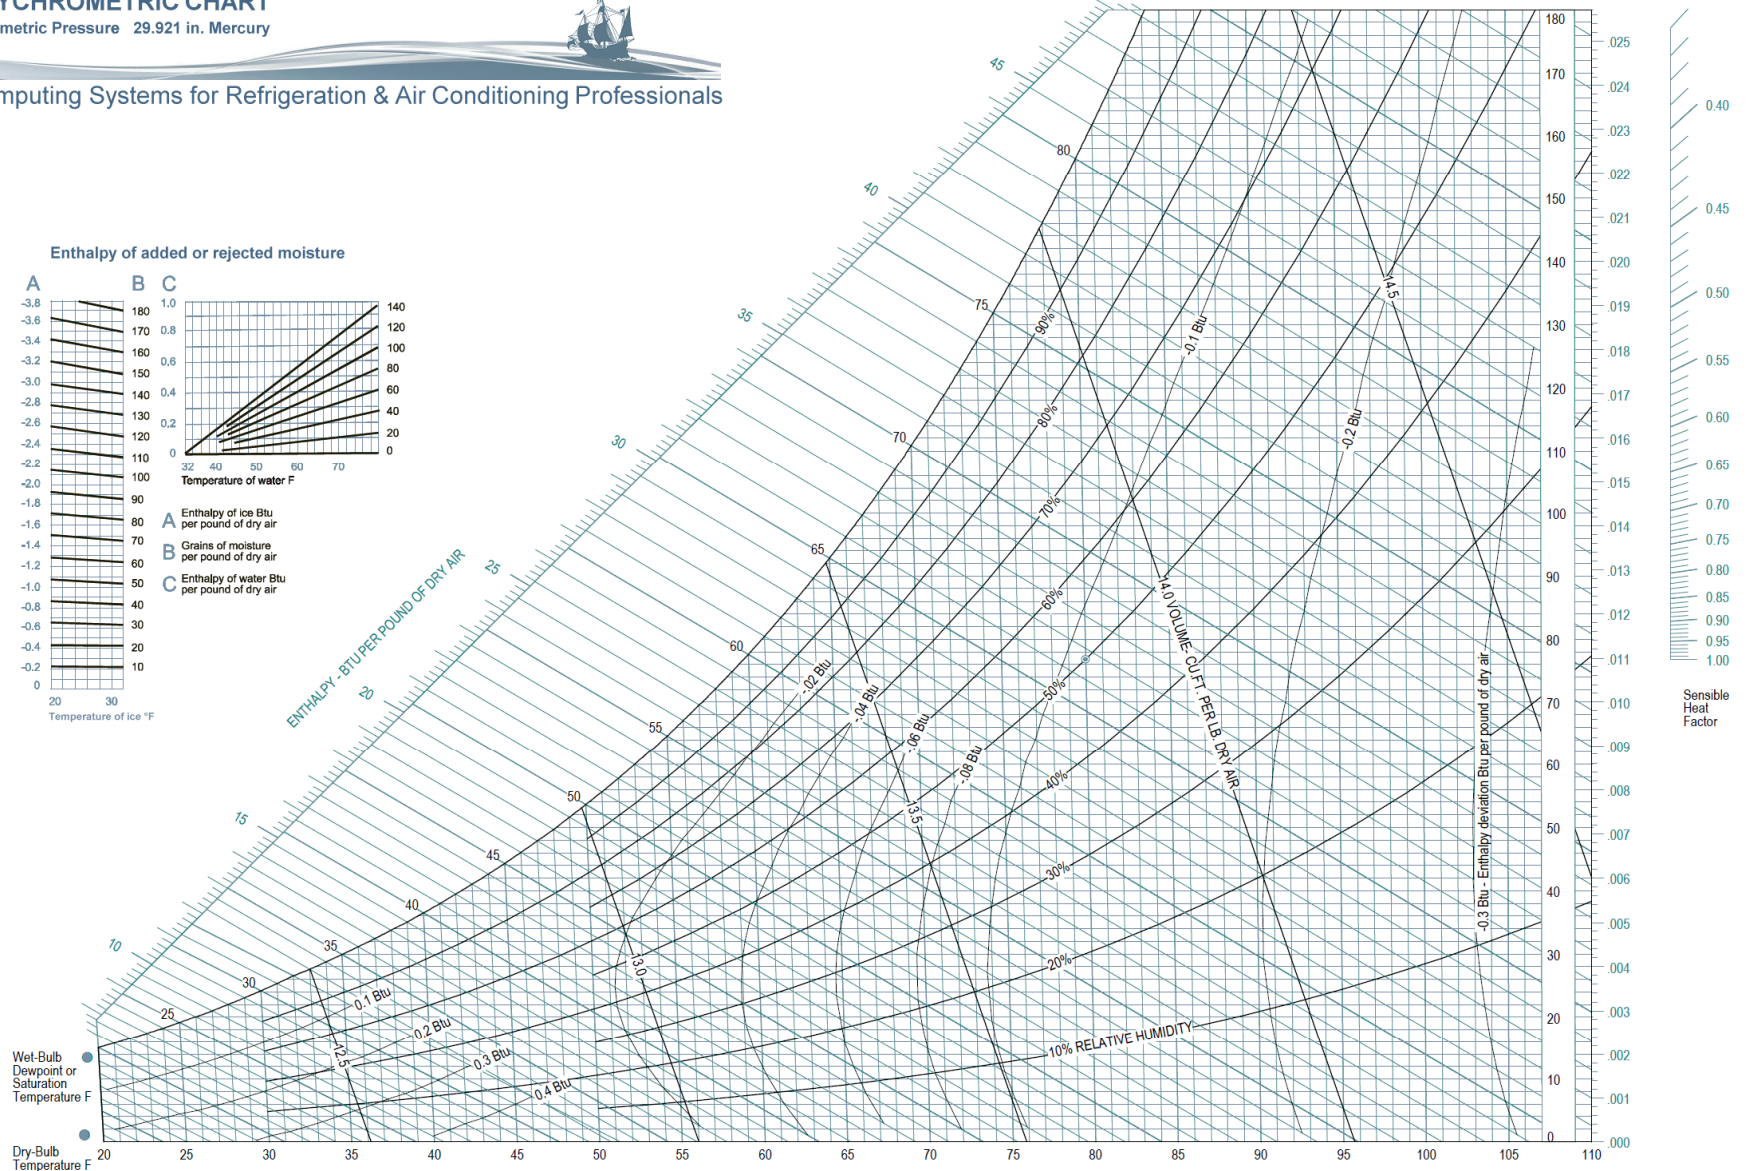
YCHROMETRIC CHART
metric Pressure 29.921 in. Mercury
mputing Systems for Refrigeration & Air Conditioning Professionals

Enthalpy of added or rejected moisture

A B C

-3.8 -3.6 -3.4 -3.2 -3.0 -2.8 -2.6 -2.4 -2.2 -2.0 -1.8 -1.6 -1.4 -1.2 -1.0 -0.8 -0.6 -0.4 -0.2 0
20 30
Temperature of ice °F

180 170 160 150 140 130 120 110 100 90 80 70 60 50 40 30 20 10

1.0 0.8 0.6 0.4 0.2 0
32 40 50 60 70
Temperature of water F
140 120 100 80 60 40 20 0

A Enthalpy of ice Btu per pound of dry air
B Grains of moisture per pound of dry air
C Enthalpy of water Btu per pound of dry air

ENTHALPY - BTU PER POUND OF DRY AIR

45 40 35 30 25 20 15 10

80 75 70 65 60 55 50 45 40 35 30 25

90% 80% 70% 60% 50% 40% 30% 20% 10% RELATIVE HUMIDITY

-.02 Btu -.04 Btu -.06 Btu -.08 Btu -0.1 Btu -0.2 Btu

0.1 Btu 0.2 Btu 0.3 Btu 0.4 Btu

12.5 13.0 13.5 14.0 VOLUME- CU.FT. PER LB. DRY AIR 14.5

-0.3 Btu - Enthalpy deviation Btu per pound of dry air

180 170 160 150 140 130 120 110 100 90 80 70 60 50 40 30 20 10 0

.025 .024 .023 .022 .021 .020 .019 .018 .017 .016 .015 .014 .013 .012 .011 .010 .009 .008 .007 .006 .005 .004 .003 .002 .001 .000

0.40 0.45 0.50 0.55 0.60 0.65 0.70 0.75 0.80 0.85 0.90 0.95 1.00

Sensible Heat Factor

Wet-Bulb Dewpoint or Saturation Temperature F

Dry-Bulb Temperature F

20 25 30 35 40 45 50 55 60 65 70 75 80 85 90 95 100 105 110